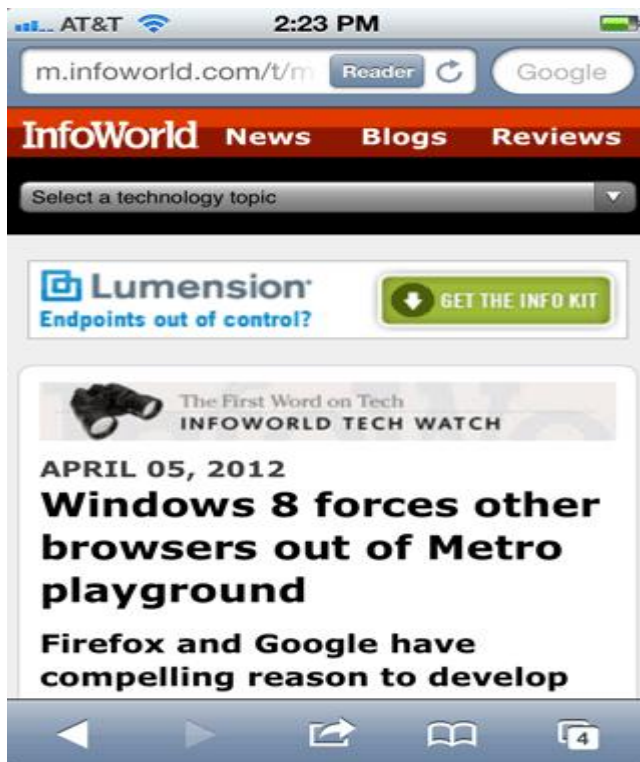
AT&T 2:23 PM

m.infoworld.com/t/m Reader Google

InfoWorld News Blogs Reviews

Select a technology topic

Lumension
Endpoints out of control?

GET THE INFO KIT

The First Word on Tech
INFOWORLD TECH WATCH

APRIL 05, 2012

Windows 8 forces other browsers out of Metro playground

Firefox and Google have compelling reason to develop

4